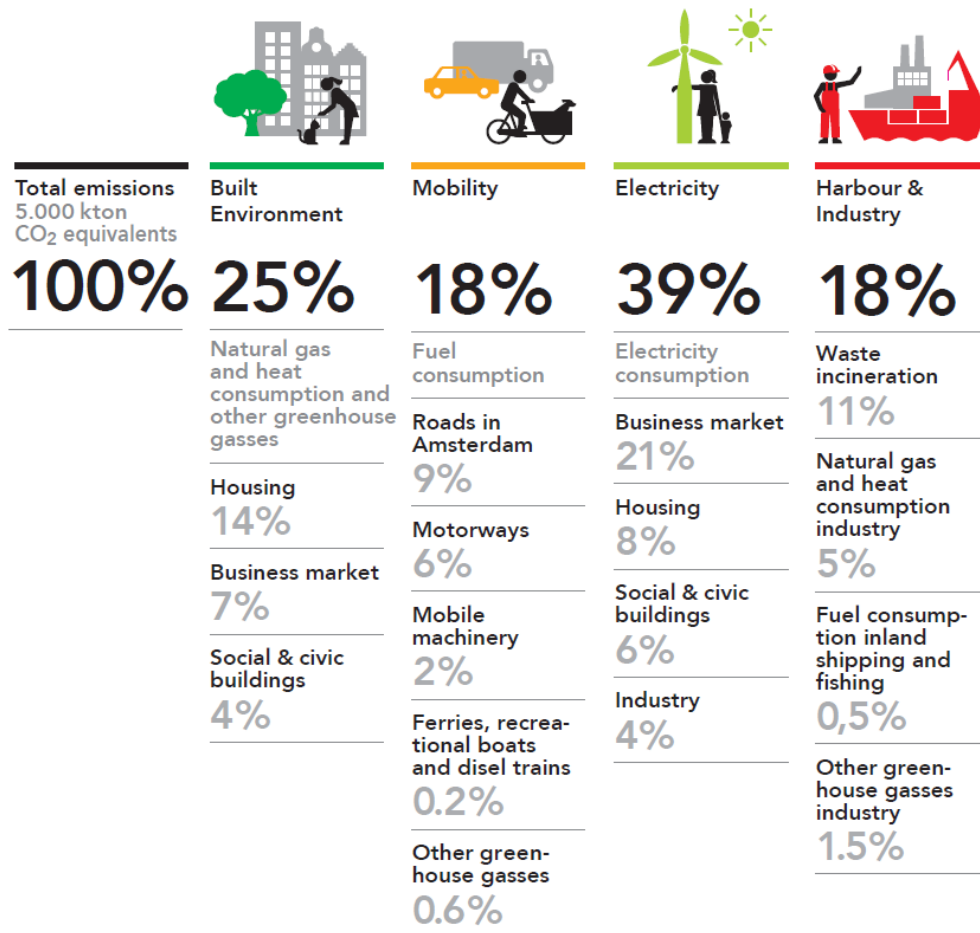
Total emissions
5.000 kton
$CO_2$ equivalents
100%

Built Environment
25%
Natural gas and heat consumption and other greenhouse gasses
Housing
14%
Business market
7%
Social & civic buildings
4%

Mobility
18%
Fuel consumption
Roads in Amsterdam
9%
Motorways
6%
Mobile machinery
2%
Ferries, recreational boats and disel trains
0.2%
Other greenhouse gasses
0.6%

Electricity
39%
Electricity consumption
Business market
21%
Housing
8%
Social & civic buildings
6%
Industry
4%

Harbour & Industry
18%
Waste incineration
11%
Natural gas and heat consumption industry
5%
Fuel consumption inland shipping and fishing
0,5%
Other greenhouse gasses industry
1.5%